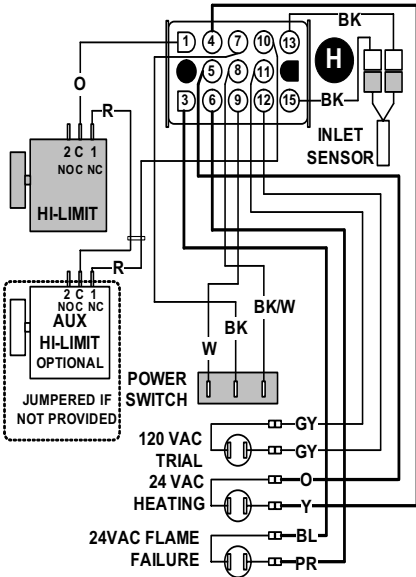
1
4
7
10
13
5
8
11
3
6
9
12
15
BK
BK
H
O
R
2 C 1
NOC NC
HI-LIMIT
INLET SENSOR
R
2 C 1
NOC NC
AUX HI-LIMIT OPTIONAL
JUMPERED IF NOT PROVIDED
W
BK
BK/W
POWER SWITCH
GY
GY
120 VAC TRIAL
O
24 VAC HEATING
Y
BL
24VAC FLAME FAILURE
PR